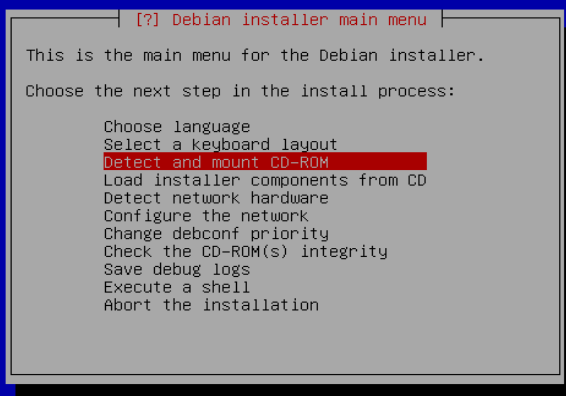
[?] Debian installer main menu

This is the main menu for the Debian installer.

Choose the next step in the install process:

Choose language
Select a keyboard layout
Detect and mount CD-ROM
Load installer components from CD
Detect network hardware
Configure the network
Change debconf priority
Check the CD-ROM(s) integrity
Save debug logs
Execute a shell
Abort the installation